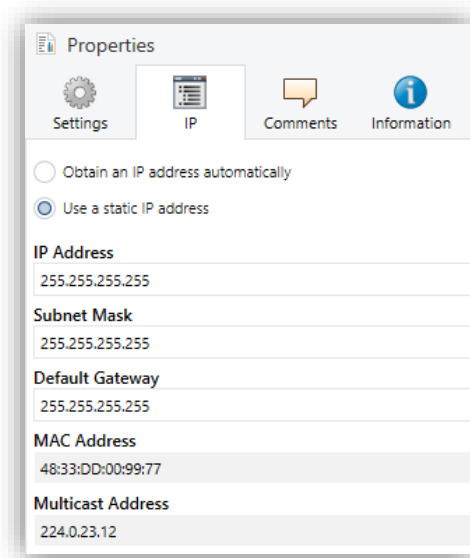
Properties

Settings
IP
Comments
Information

Obtain an IP address automatically
Use a static IP address

IP Address
255.255.255.255

Subnet Mask
255.255.255.255

Default Gateway
255.255.255.255

MAC Address
48:33:DD:00:99:77

Multicast Address
224.0.23.12